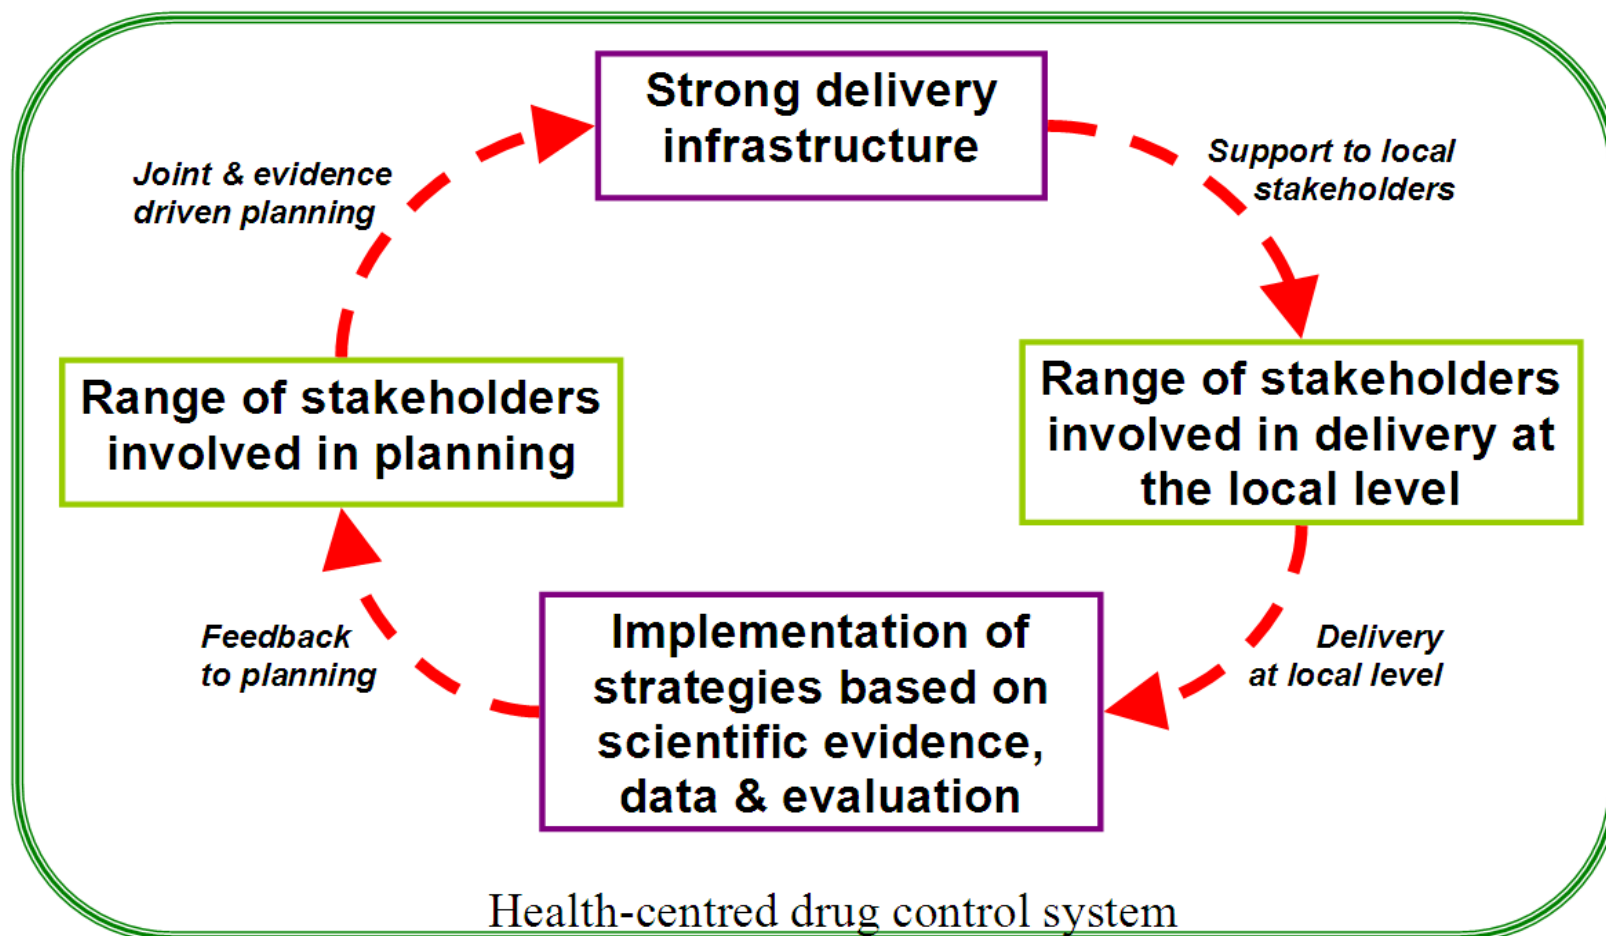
Strong delivery infrastructure

Support to local stakeholders

Range of stakeholders involved in delivery at the local level

Delivery at local level

Implementation of strategies based on scientific evidence, data & evaluation

Feedback to planning

Range of stakeholders involved in planning

Joint & evidence driven planning

Health-centred drug control system